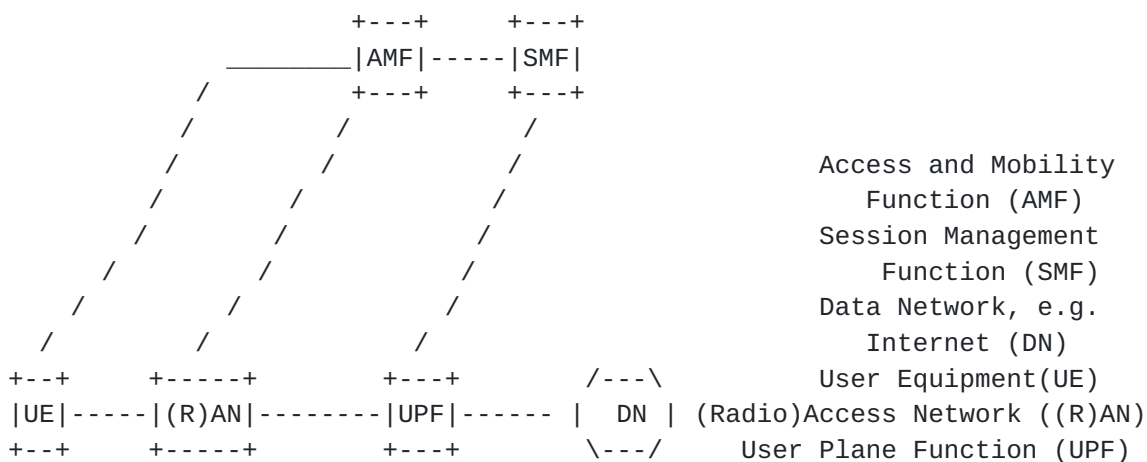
AMF
SMF
Access and Mobility Function (AMF)
Session Management Function (SMF)
Data Network, e.g. Internet (DN)
UE
(R)AN
UPF
DN
User Equipment(UE)
(Radio)Access Network ((R)AN)
User Plane Function (UPF)